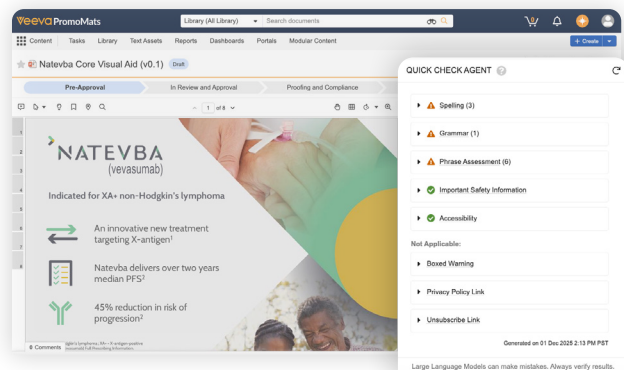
Veeva PromoMats

Library (All Library)

Search documents

Content Tasks Library Text Assets Reports Dashboards Portals Modular Content

+ Create

Natevba Core Visual Aid (v0.1) Draft

Pre-Approval

In Review and Approval

Proofing and Compliance

1 of 8

NATEVBA
(vevasumab)

Indicated for XA+ non-Hodgkin's lymphoma

An innovative new treatment targeting X-antigen¹

Natevba delivers over two years median PFS²

45% reduction in risk of progression²

8 Comments

QUICK CHECK AGENT

Spelling (3)

Grammar (1)

Phrase Assessment (6)

Important Safety Information

Accessibility

Not Applicable:

Boxed Warning

Privacy Policy Link

Unsubscribe Link

Generated on 01 Dec 2025 2:13 PM PST

Large Language Models can make mistakes. Always verify results.